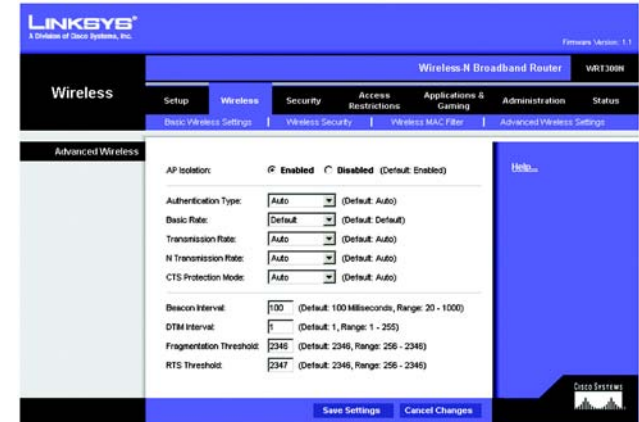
LINKSYS®
A Division of Cisco Systems, Inc.

Firmware Version: 1.1

Wireless-N Broadband Router WRT300N

Wireless

Setup | Wireless | Security | Access Restrictions | Applications & Gaming | Administration | Status

Basic Wireless Settings | Wireless Security | Wireless MAC Filter | Advanced Wireless Settings

Advanced Wireless

AP Isolation: Enabled Disabled (Default: Enabled)

Authentication Type: Auto (Default: Auto)

Basic Rate: Default (Default: Default)

Transmission Rate: Auto (Default: Auto)

N Transmission Rate: Auto (Default: Auto)

CTS Protection Mode: Auto (Default: Auto)

Beacon Interval: 100 (Default: 100 Milliseconds, Range: 20 - 1000)

DTIM Interval: 1 (Default: 1, Range: 1 - 255)

Fragmentation Threshold: 2346 (Default: 2346, Range: 256 - 2346)

RTS Threshold: 2347 (Default: 2346, Range: 256 - 2346)

Help...

Save Settings Cancel Changes

Cisco Systems